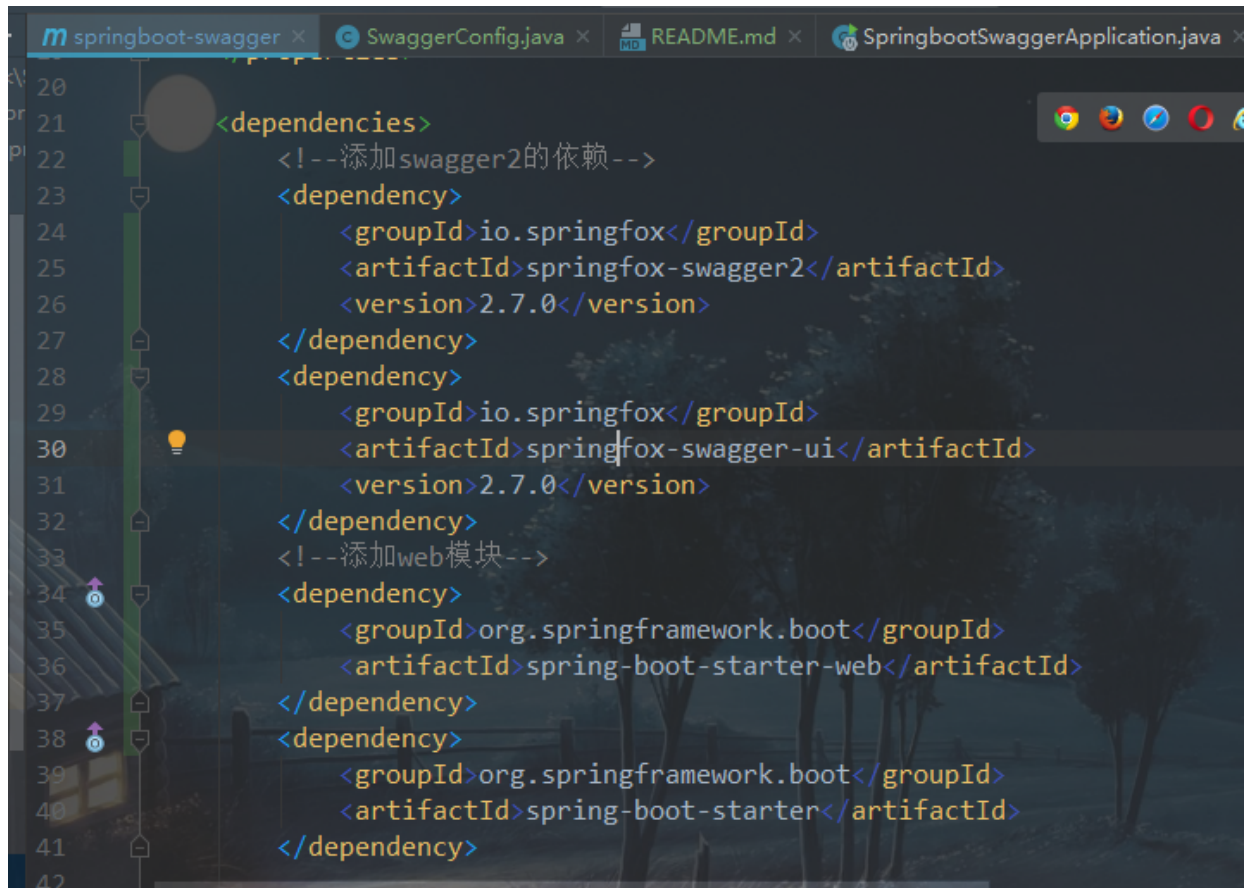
m springboot-swagger × SwaggerConfig.java × README.md × SpringbootSwaggerApplication.java

20
21 <dependencies>
22 <!--添加swagger2的依赖-->
23 <dependency>
24 <groupId>io.springfox</groupId>
25 <artifactId>springfox-swagger2</artifactId>
26 <version>2.7.0</version>
27 </dependency>
28 <dependency>
29 <groupId>io.springfox</groupId>
30 <artifactId>springfox-swagger-ui</artifactId>
31 <version>2.7.0</version>
32 </dependency>
33 <!--添加web模块-->
34 <dependency>
35 <groupId>org.springframework.boot</groupId>
36 <artifactId>spring-boot-starter-web</artifactId>
37 </dependency>
38 <dependency>
39 <groupId>org.springframework.boot</groupId>
40 <artifactId>spring-boot-starter</artifactId>
41 </dependency>
42